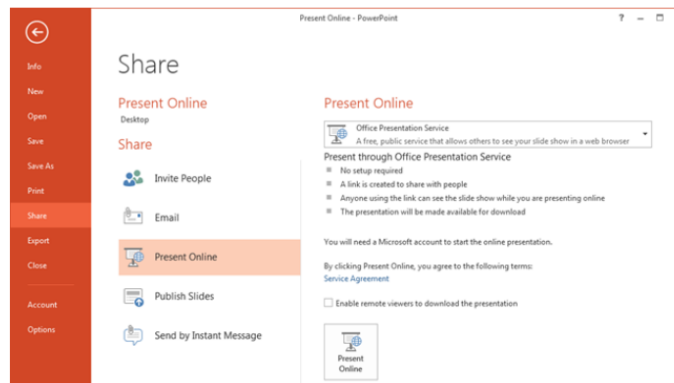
Present Online - PowerPoint

? – 

Info
New
Open
Save
Save As
Print
Share
Export
Close
Account
Options

Share

Present Online
Desktop

Share

Invite People
Email
Present Online
Publish Slides
Send by Instant Message

Present Online

Office Presentation Service
A free, public service that allows others to see your slide show in a web browser

Present through Office Presentation Service
No setup required
A link is created to share with people
Anyone using the link can see the slide show while you are presenting online
The presentation will be made available for download

You will need a Microsoft account to start the online presentation.

By clicking Present Online, you agree to the following terms:
Service Agreement

Enable remote viewers to download the presentation

Present Online